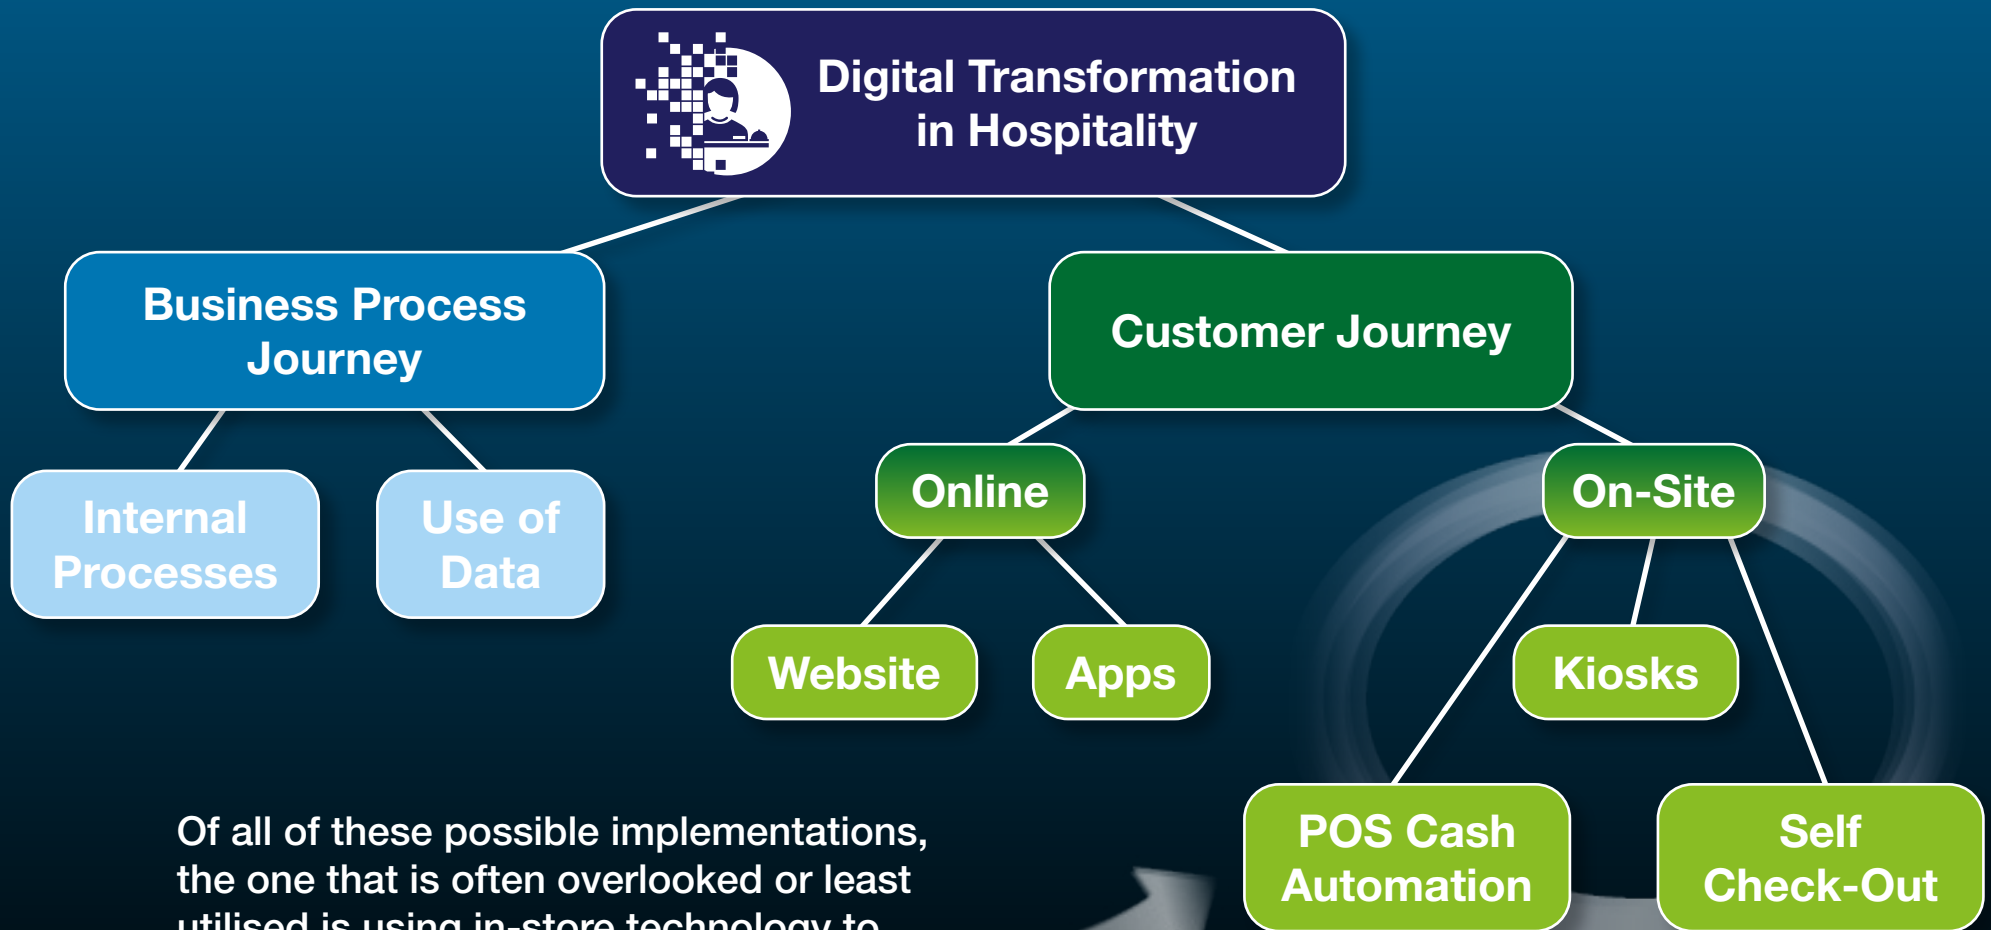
Digital Transformation in Hospitality

Business Process Journey

Customer Journey

Internal Processes

Use of Data

Online

On-Site

Website

Apps

Kiosks

POS Cash Automation

Self Check-Out

Of all of these possible implementations, the one that is often overlooked or least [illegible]